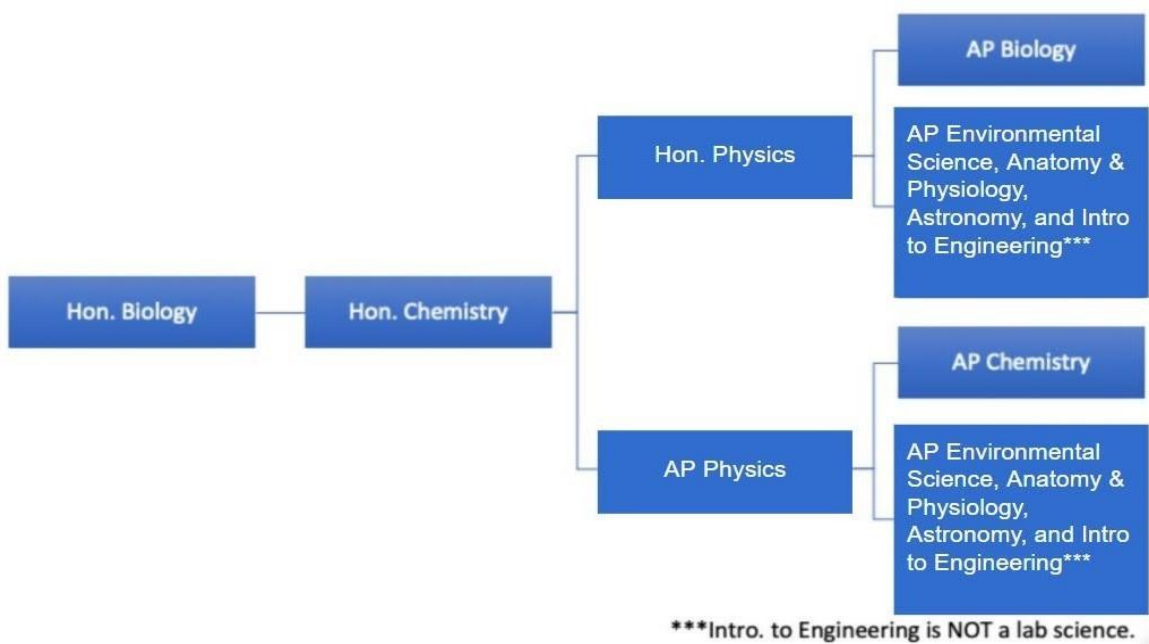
Hon. Biology

Hon. Chemistry

Hon. Physics

AP Biology

AP Environmental Science, Anatomy & Physiology, Astronomy, and Intro to Engineering***

AP Physics

AP Chemistry

AP Environmental Science, Anatomy & Physiology, Astronomy, and Intro to Engineering***

***Intro. to Engineering is NOT a lab science.